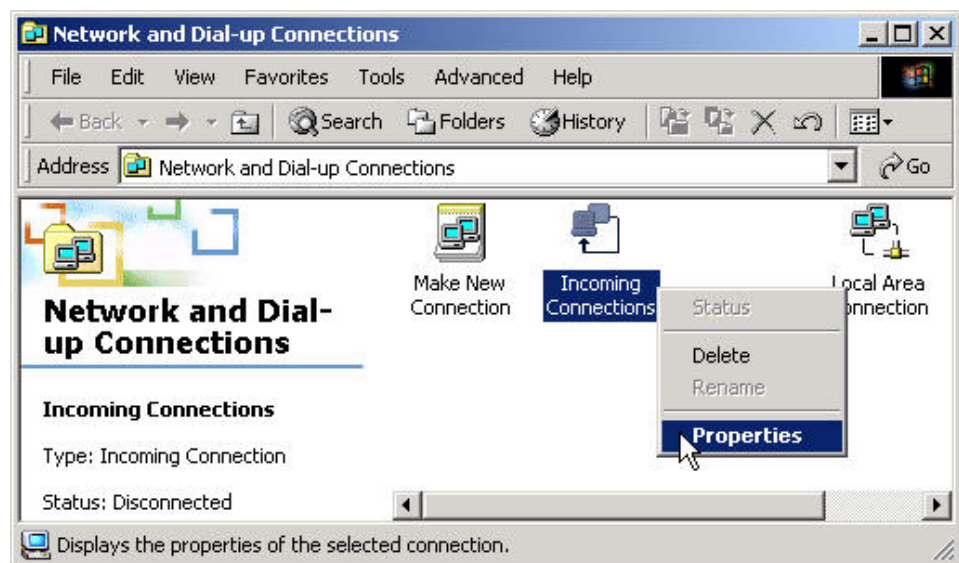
Network and Dial-up Connections

File Edit View Favorites Tools Advanced Help

Back Search Folders History

Address Network and Dial-up Connections Go

Network and Dial-up Connections

Incoming Connections

Type: Incoming Connection

Status: Disconnected

Make New Connection

Incoming Connections

Local Area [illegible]onnection

Status

Delete

Rename

Properties

Displays the properties of the selected connection.